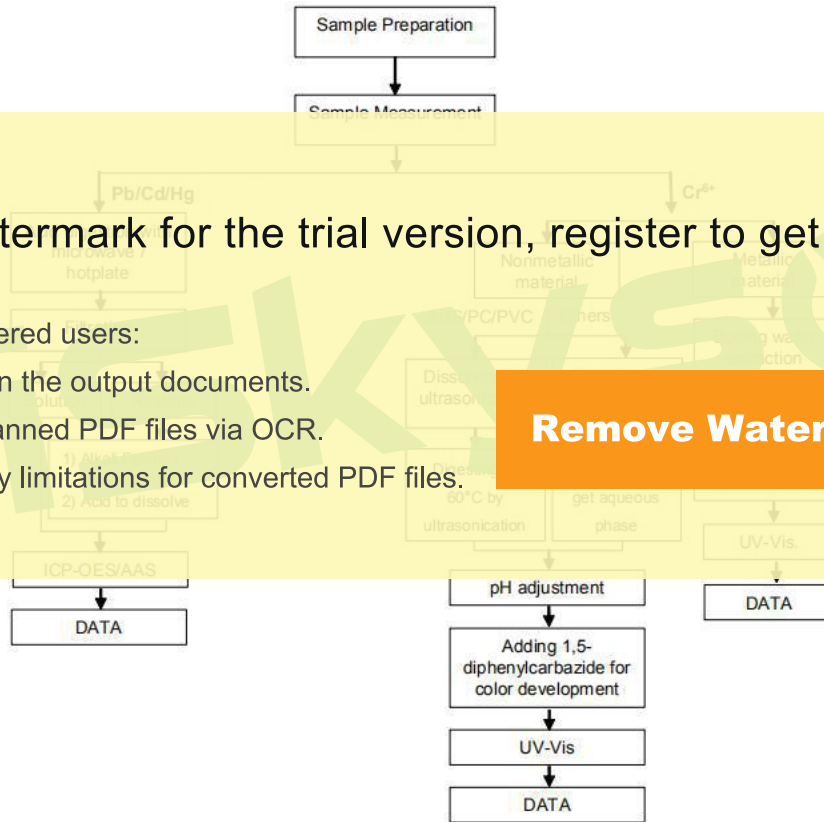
Sample Preparation

Sample Measurement

Pb/Cd/Hg

Cr⁶⁺

termark for the trial version, register to get

microwave / hotplate

Nonmetallic material

Metallic material

ered users:

n the output documents.

anned PDF files via OCR.

y limitations for converted PDF files.

Remove Water

1) Alkali

2) Acid to dissolve

60°C by ultrasonication

get aqueous phase

ICP-OES/AAS

DATA

pH adjustment

Adding 1,5-diphenylcarbazide for color development

UV-Vis

DATA

UV-Vis.

DATA